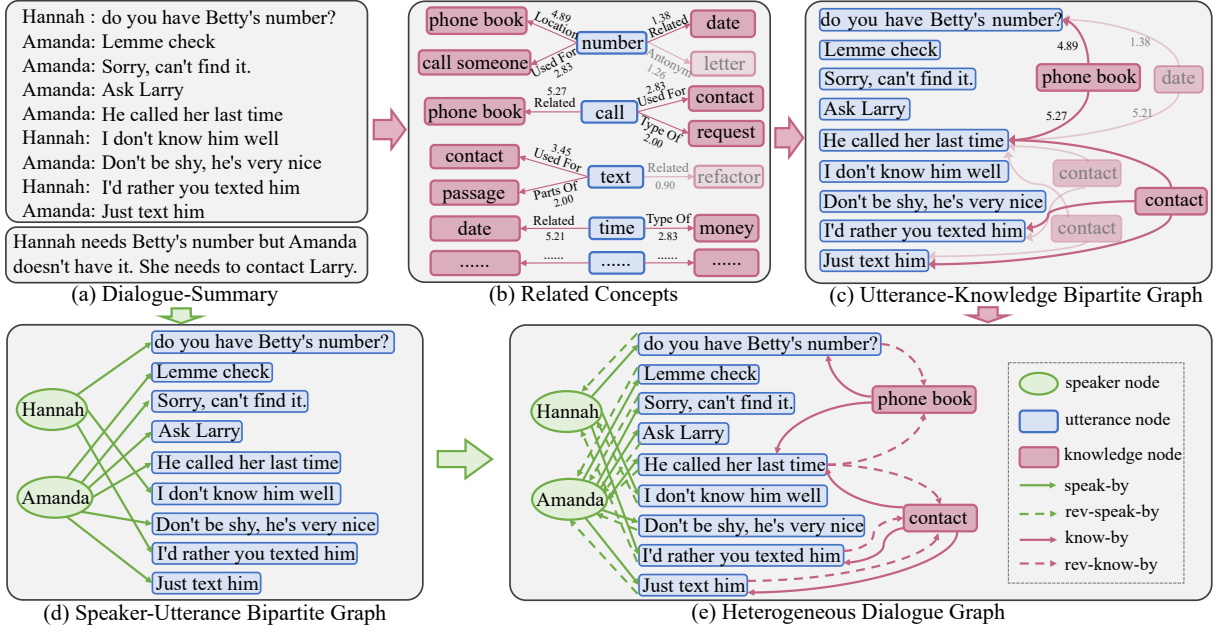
Hannah : do you have Betty's number?
Amanda: Lemme check
Amanda: Sorry, can't find it.
Amanda: Ask Larry
Amanda: He called her last time
Hannah: I don't know him well
Amanda: Don't be shy, he's very nice
Hannah: I'd rather you texted him
Amanda: Just text him

Hannah needs Betty's number but Amanda doesn't have it. She needs to contact Larry.

(a) Dialogue-Summary

phone book
Location 4.89
number
1.38 Related
date
call someone
Used For 2.83
Antonym 1.26
letter
phone book
5.27 Related
call
2.83 Used For
contact
Type Of 2.00
request
contact
3.45 Used For
text
Related 0.90
refactor
passage
Parts Of 2.00
date
Related 5.21
time
Type Of 2.83
money
......
......
......
......

(b) Related Concepts

do you have Betty's number?
Lemme check
Sorry, can't find it.
Ask Larry
He called her last time
I don't know him well
Don't be shy, he's very nice
I'd rather you texted him
Just text him
4.89
1.38
phone book
date
5.27
5.21
contact
contact
contact

(c) Utterance-Knowledge Bipartite Graph

Hannah
Amanda
do you have Betty's number?
Lemme check
Sorry, can't find it.
Ask Larry
He called her last time
I don't know him well
Don't be shy, he's very nice
I'd rather you texted him
Just text him

(d) Speaker-Utterance Bipartite Graph

Hannah
Amanda
do you have Betty's number?
Lemme check
Sorry, can't find it.
Ask Larry
He called her last time
I don't know him well
Don't be shy, he's very nice
I'd rather you texted him
Just text him
phone book
contact

speaker node
utterance node
knowledge node
speak-by
rev-speak-by
know-by
rev-know-by

(e) Heterogeneous Dialogue Graph